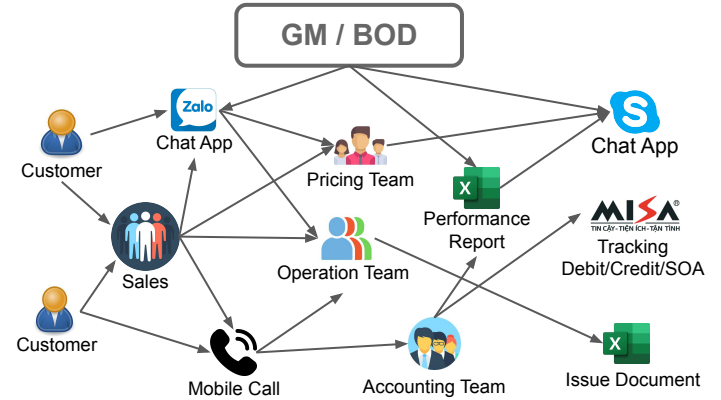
GM / BOD

Zalo
Chat App

Chat App

Customer

Pricing Team

Sales

Operation Team

Performance Report

MISA®
TIN CẬY - TIỆN ÍCH - TẬN TÌNH
Tracking Debit/Credit/SOA

Customer

Mobile Call

Accounting Team

Issue Document